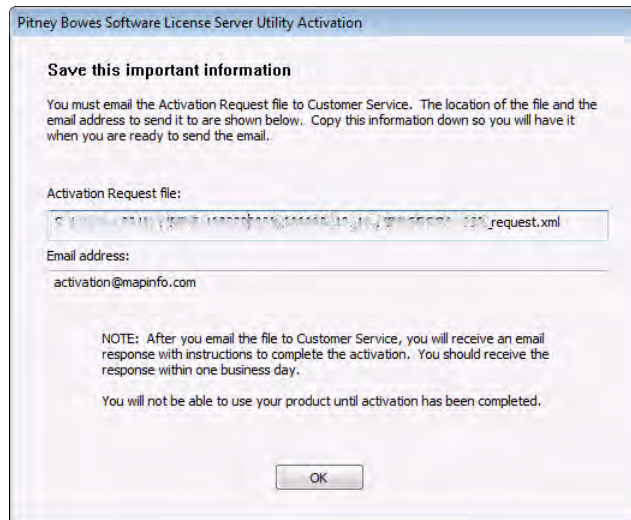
Pitney Bowes Software License Server Utility Activation

Save this important information

You must email the Activation Request file to Customer Service. The location of the file and the email address to send it to are shown below. Copy this information down so you will have it when you are ready to send the email.

Activation Request file:

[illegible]_request.xml

Email address:

activation@mapinfo.com

NOTE: After you email the file to Customer Service, you will receive an email response with instructions to complete the activation. You should receive the response within one business day.

You will not be able to use your product until activation has been completed.

OK